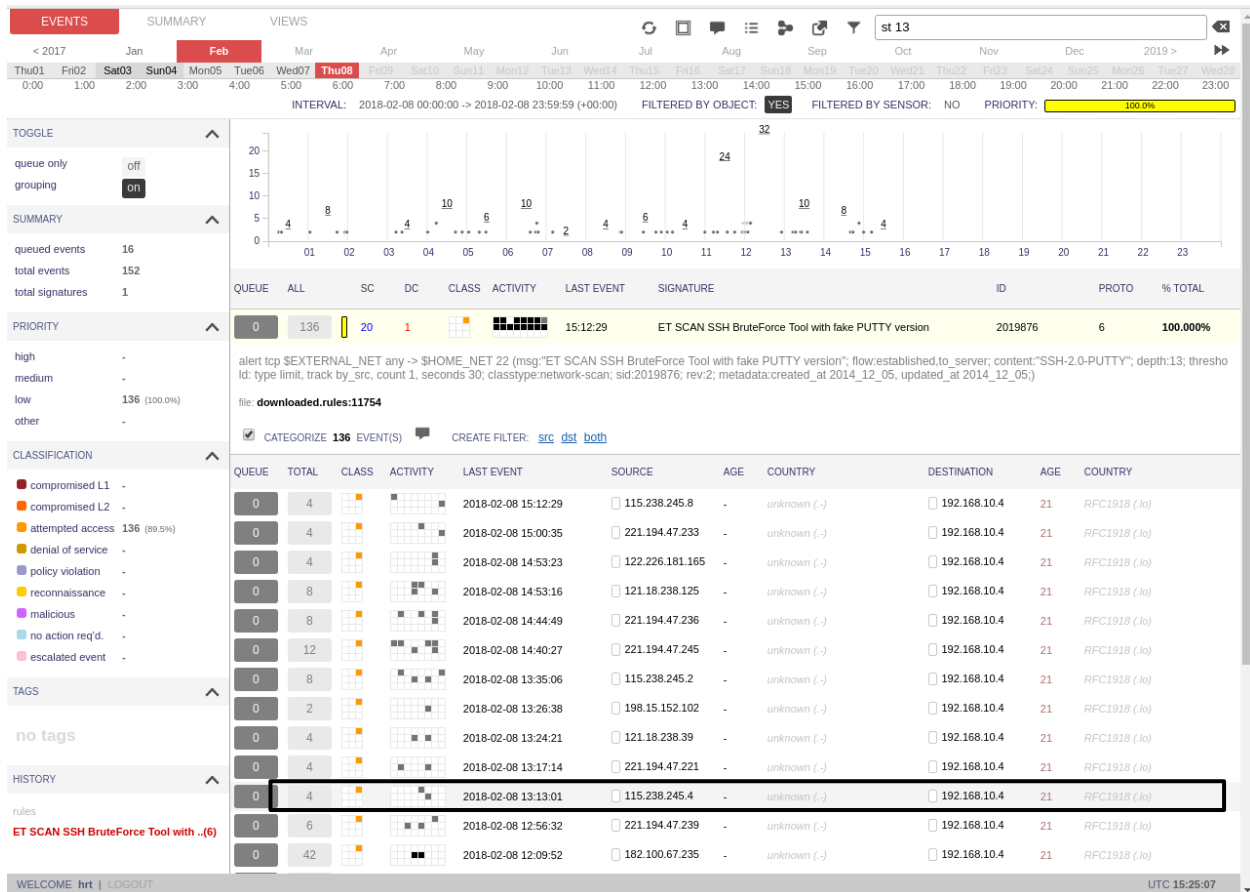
EVENTS SUMMARY VIEWS

st 13

< 2017 Jan Feb Mar Apr May Jun Jul Aug Sep Oct Nov Dec 2019 >

Thu01 Fri02 Sat03 Sun04 Mon05 Tue06 Wed07 Thu08 Fri09 Sat10 Sun11 Mon12 Tue13 Wed14 Thu15 Fri16 Sat17 Sun18 Mon19 Tue20 Wed21 Thu22 Fri23 Sat24 Sun25 Mon26 Tue27 Wed28

0:00 1:00 2:00 3:00 4:00 5:00 6:00 7:00 8:00 9:00 10:00 11:00 12:00 13:00 14:00 15:00 16:00 17:00 18:00 19:00 20:00 21:00 22:00 23:00

INTERVAL: 2018-02-08 00:00:00 -> 2018-02-08 23:59:59 (+00:00) FILTERED BY OBJECT: YES FILTERED BY SENSOR: NO PRIORITY: 100.0%

TOGGLE
queue only off
grouping on

SUMMARY
queued events 16
total events 152
total signatures 1

PRIORITY
high -
medium -
low 136 (100.0%)
other -

CLASSIFICATION
compromised L1 -
compromised L2 -
attempted access 136 (89.5%)
denial of service -
policy violation -
reconnaissance -
malicious -
no action req'd. -
escalated event -

TAGS
no tags

HISTORY
rules
ET SCAN SSH BruteForce Tool with ..(6)

20 15 10 5 0
4 8 4 10 6 10 2 4 6 4 24 32 10 8 4
01 02 03 04 05 06 07 08 09 10 11 12 13 14 15 16 17 18 19 20 21 22 23

| QUEUE | ALL | SC | DC | CLASS | ACTIVITY | LAST EVENT | SIGNATURE | ID | PROTO | % TOTAL |
|---|---|---|---|---|---|---|---|---|---|---|
| 0 | 136 | 20 | 1 | | | 15:12:29 | ET SCAN SSH BruteForce Tool with fake PUTTY version | 2019876 | 6 | 100.000% |

alert tcp $EXTERNAL_NET any -> $HOME_NET 22 (msg:"ET SCAN SSH BruteForce Tool with fake PUTTY version"; flow:established,to_server; content:"SSH-2.0-PUTTY"; depth:13; threshold: type limit, track by_src, count 1, seconds 30; classtype:network-scan; sid:2019876; rev:2; metadata:created_at 2014_12_05, updated_at 2014_12_05;)

file: downloaded.rules:11754

CATEGORIZE 136 EVENT(S) CREATE FILTER: src dst both

| QUEUE | TOTAL | CLASS | ACTIVITY | LAST EVENT | SOURCE | AGE | COUNTRY | DESTINATION | AGE | COUNTRY |
|---|---|---|---|---|---|---|---|---|---|---|
| 0 | 4 | | | 2018-02-08 15:12:29 | 115.238.245.8 | - | unknown (.-) | 192.168.10.4 | 21 | RFC1918 (.lo) |
| 0 | 4 | | | 2018-02-08 15:00:35 | 221.194.47.233 | - | unknown (.-) | 192.168.10.4 | 21 | RFC1918 (.lo) |
| 0 | 4 | | | 2018-02-08 14:53:23 | 122.226.181.165 | - | unknown (.-) | 192.168.10.4 | 21 | RFC1918 (.lo) |
| 0 | 8 | | | 2018-02-08 14:53:16 | 121.18.238.125 | - | unknown (.-) | 192.168.10.4 | 21 | RFC1918 (.lo) |
| 0 | 8 | | | 2018-02-08 14:44:49 | 221.194.47.236 | - | unknown (.-) | 192.168.10.4 | 21 | RFC1918 (.lo) |
| 0 | 12 | | | 2018-02-08 14:40:27 | 221.194.47.245 | - | unknown (.-) | 192.168.10.4 | 21 | RFC1918 (.lo) |
| 0 | 8 | | | 2018-02-08 13:35:06 | 115.238.245.2 | - | unknown (.-) | 192.168.10.4 | 21 | RFC1918 (.lo) |
| 0 | 2 | | | 2018-02-08 13:26:38 | 198.15.152.102 | - | unknown (.-) | 192.168.10.4 | 21 | RFC1918 (.lo) |
| 0 | 4 | | | 2018-02-08 13:24:21 | 121.18.238.39 | - | unknown (.-) | 192.168.10.4 | 21 | RFC1918 (.lo) |
| 0 | 4 | | | 2018-02-08 13:17:14 | 221.194.47.221 | - | unknown (.-) | 192.168.10.4 | 21 | RFC1918 (.lo) |
| 0 | 4 | | | 2018-02-08 13:13:01 | 115.238.245.4 | - | unknown (.-) | 192.168.10.4 | 21 | RFC1918 (.lo) |
| 0 | 6 | | | 2018-02-08 12:56:32 | 221.194.47.239 | - | unknown (.-) | 192.168.10.4 | 21 | RFC1918 (.lo) |
| 0 | 42 | | | 2018-02-08 12:09:52 | 182.100.67.235 | - | unknown (.-) | 192.168.10.4 | 21 | RFC1918 (.lo) |

WELCOME hrt | LOGOUT UTC 15:25:07